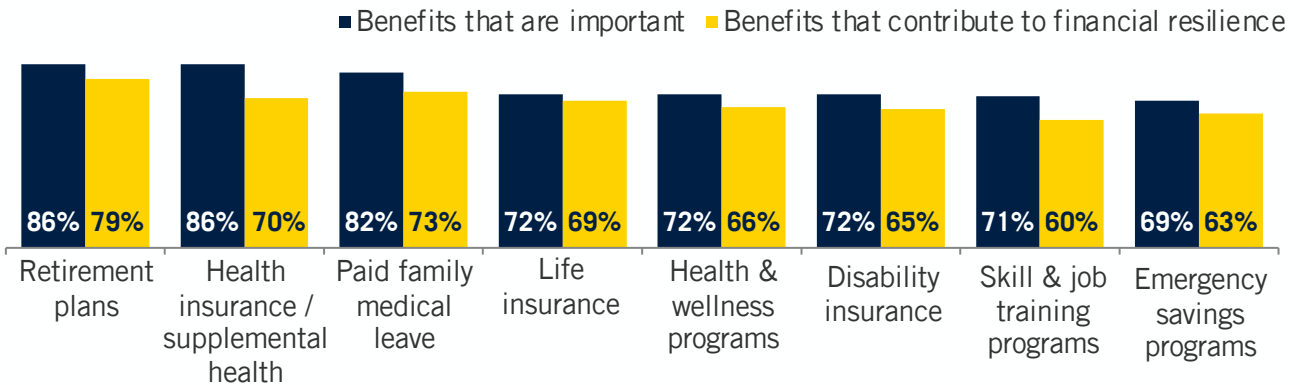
Benefits that are important Benefits that contribute to financial resilience

86% 79%
Retirement plans

86% 70%
Health insurance / supplemental health

82% 73%
Paid family medical leave

72% 69%
Life insurance

72% 66%
Health & wellness programs

72% 65%
Disability insurance

71% 60%
Skill & job training programs

69% 63%
Emergency savings programs